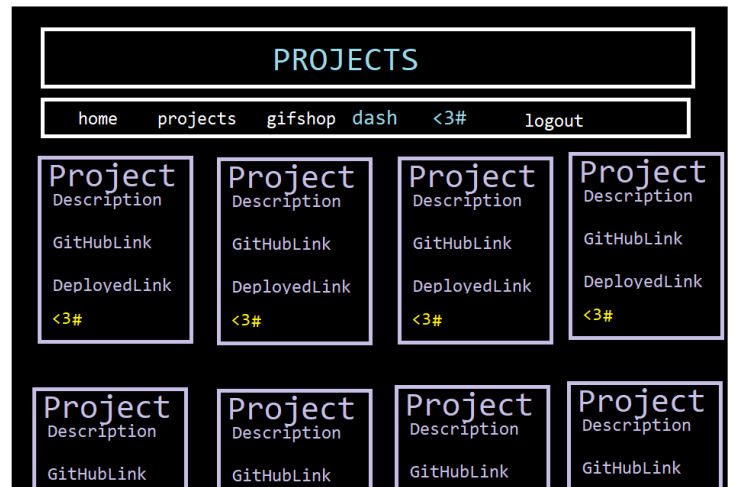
PROJECTS

home projects gifshop dash <3# logout

Project
Description
GitHubLink
DeployedLink
<3#

Project
Description
GitHubLink
DeployedLink
<3#

Project
Description
GitHubLink
DeployedLink
<3#

Project
Description
GitHubLink
DeployedLink
<3#

Project
Description
GitHubLink

Project
Description
GitHubLink

Project
Description
GitHubLink

Project
Description
GitHubLink